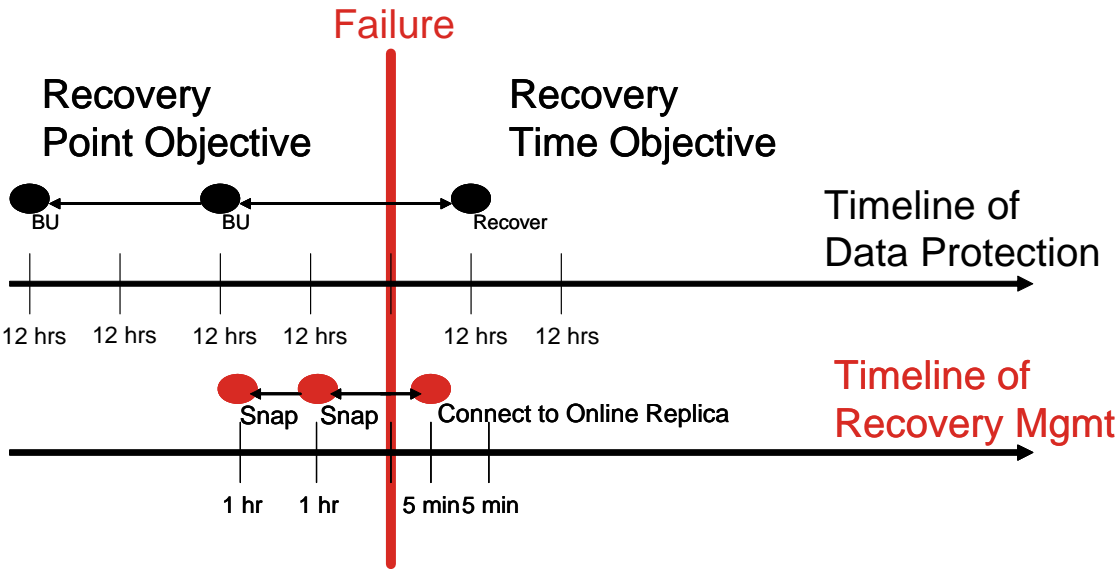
Failure

Recovery Point Objective

Recovery Time Objective

BU

BU

Recover

Timeline of Data Protection

12 hrs 12 hrs 12 hrs 12 hrs 12 hrs 12 hrs

Snap Snap Connect to Online Replica

Timeline of Recovery Mgmt

1 hr 1 hr 5 min 5 min